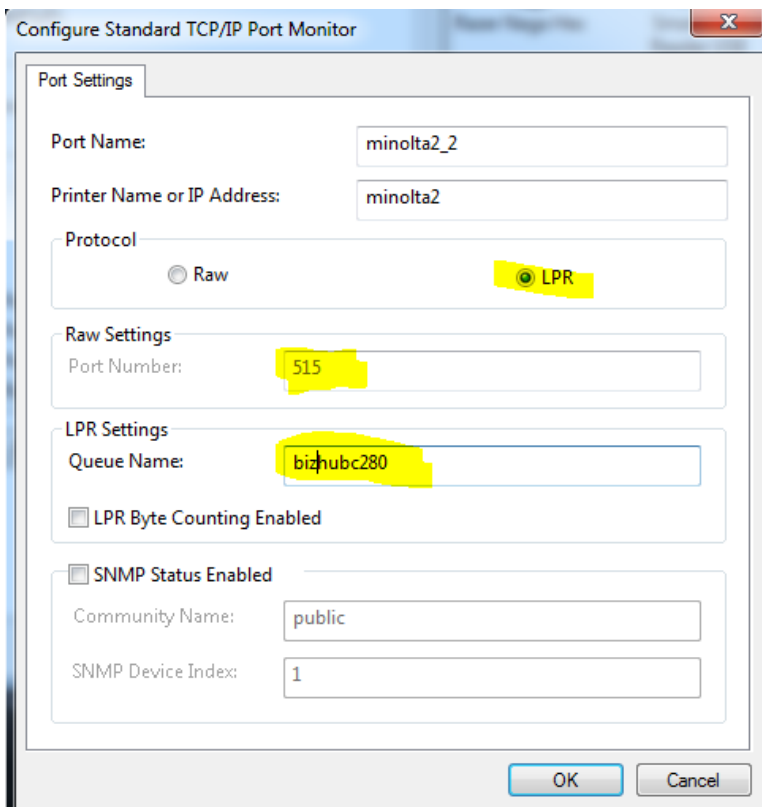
Configure Standard TCP/IP Port Monitor

Port Settings

Port Name: minolta2_2

Printer Name or IP Address: minolta2

Protocol

Raw

LPR

Raw Settings

Port Number: 515

LPR Settings

Queue Name: bizhubc280

LPR Byte Counting Enabled

SNMP Status Enabled

Community Name: public

SNMP Device Index: 1

OK

Cancel